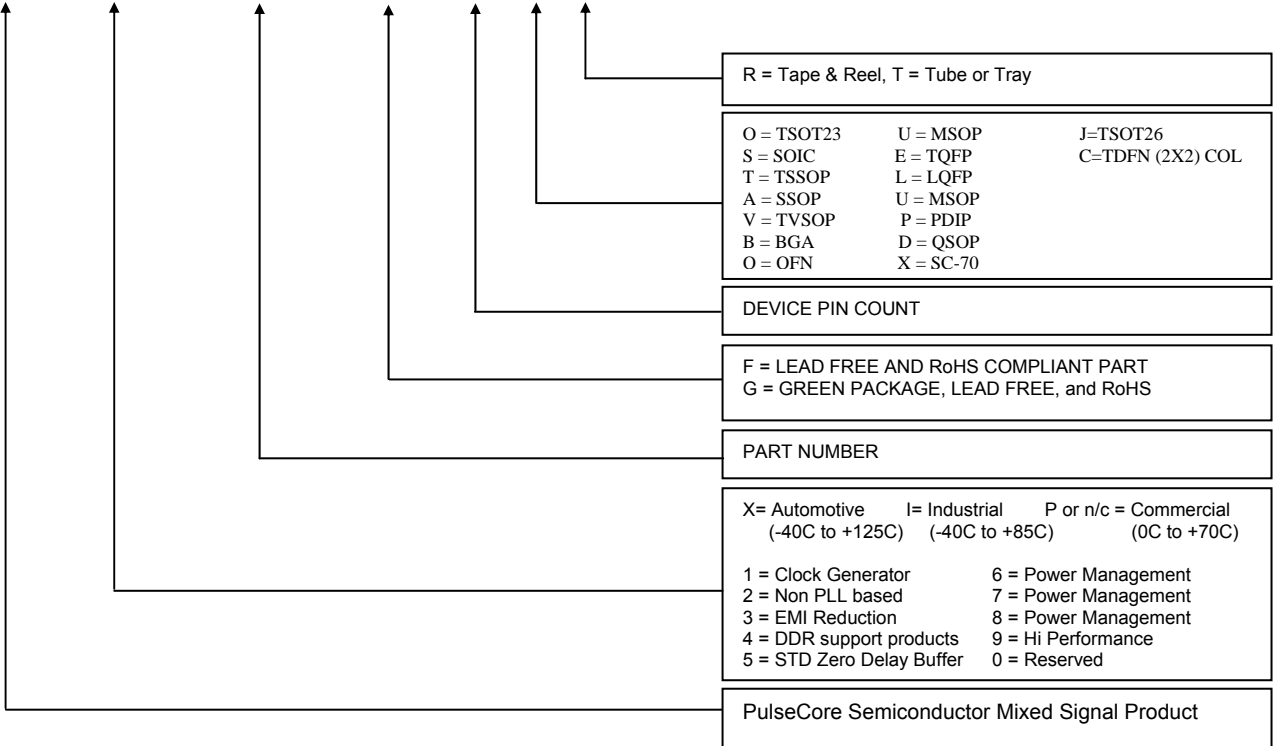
R = Tape & Reel, T = Tube or Tray

| | | |
|---|---|---|
| O = TSOT23 | U = MSOP | J=TSOT26 |
| S = SOIC | E = TQFP | C=TDFN (2X2) COL |
| T = TSSOP | L = LQFP | |
| A = SSOP | U = MSOP | |
| V = TVSOP | P = PDIP | |
| B = BGA | D = QSOP | |
| O = OFN | X = SC-70 | |

DEVICE PIN COUNT

F = LEAD FREE AND RoHS COMPLIANT PART
G = GREEN PACKAGE, LEAD FREE, and RoHS

PART NUMBER

X= Automotive (-40C to +125C) I= Industrial (-40C to +85C) P or n/c = Commercial (0C to +70C)

| | |
|---|---|
| 1 = Clock Generator | 6 = Power Management |
| 2 = Non PLL based | 7 = Power Management |
| 3 = EMI Reduction | 8 = Power Management |
| 4 = DDR support products | 9 = Hi Performance |
| 5 = STD Zero Delay Buffer | 0 = Reserved |

PulseCore Semiconductor Mixed Signal Product